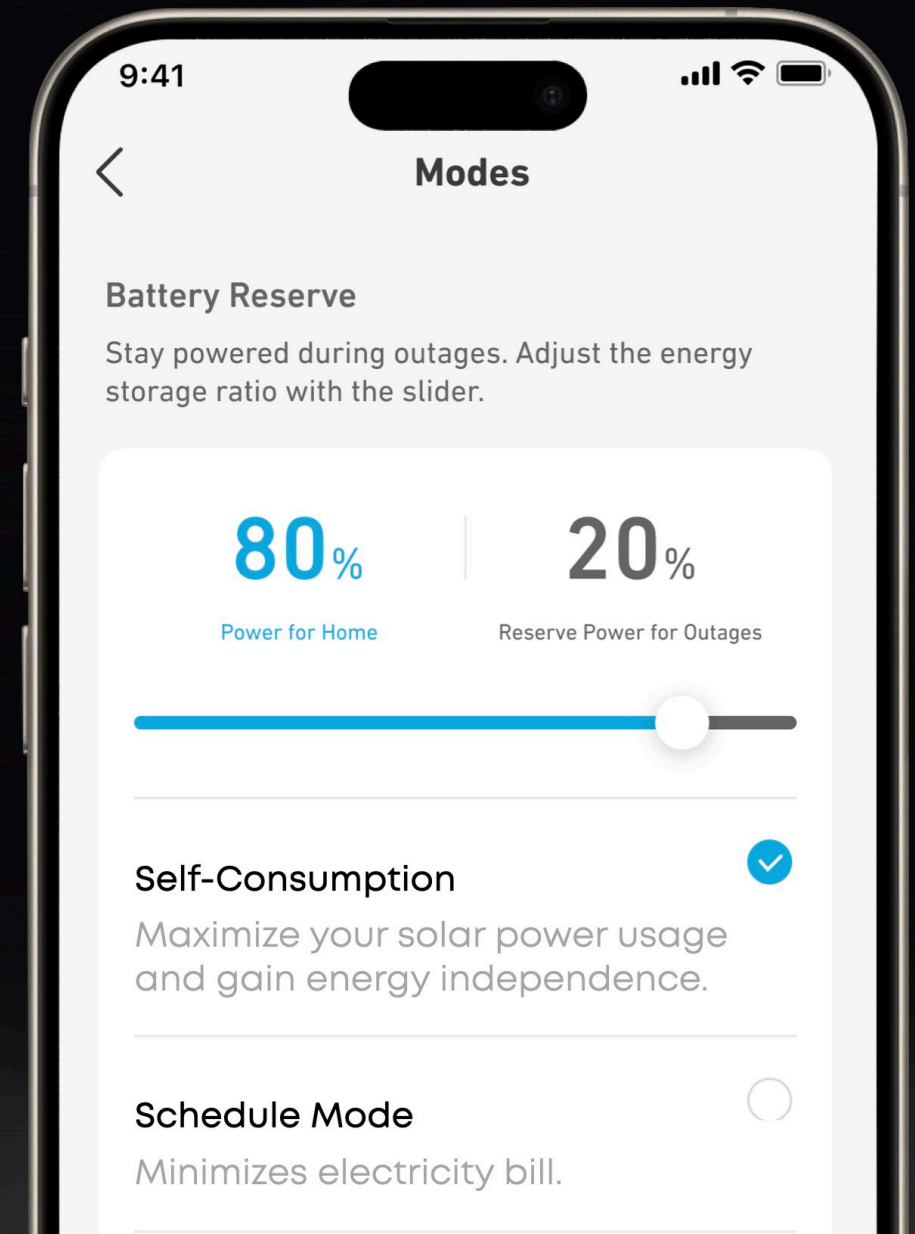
9:41

Modes

Battery Reserve

Stay powered during outages. Adjust the energy storage ratio with the slider.

80%
Power for Home

20%
Reserve Power for Outages

Self-Consumption
Maximize your solar power usage and gain energy independence.

Schedule Mode
Minimizes electricity bill.